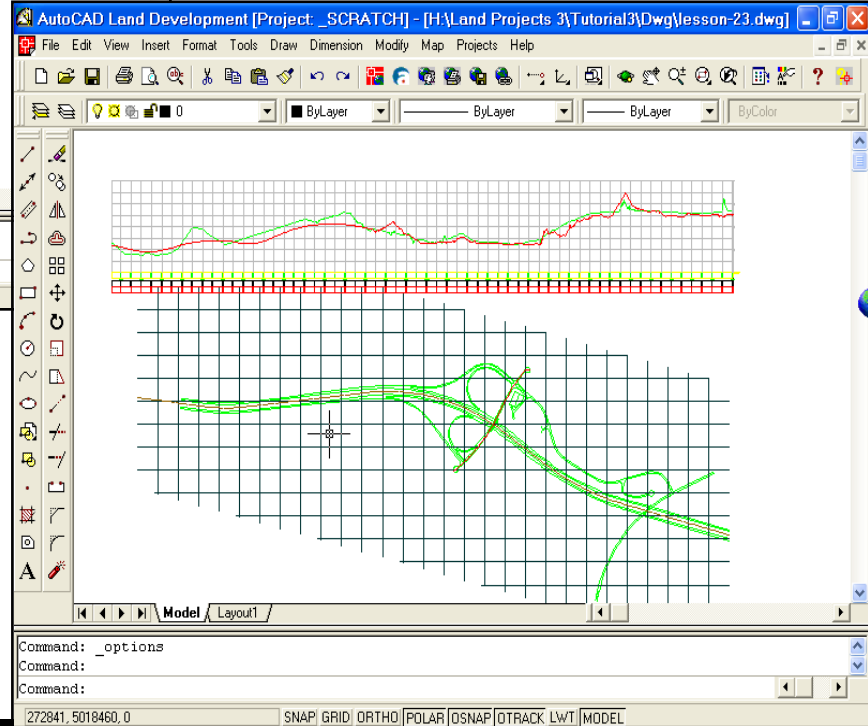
AutoCAD Land Development [Project: _SCRATCH] - [H:\Land Projects 3\Tutorial3\Dwg\lesson-23.dwg]

File Edit View Insert Format Tools Draw Dimension Modify Map Projects Help

0

ByLayer

ByLayer

ByLayer

ByColor

Model Layout1

Command: _options
Command:
Command:

272841, 5018460, 0 SNAP GRID ORTHO POLAR OSNAP OTRACK LWT MODEL